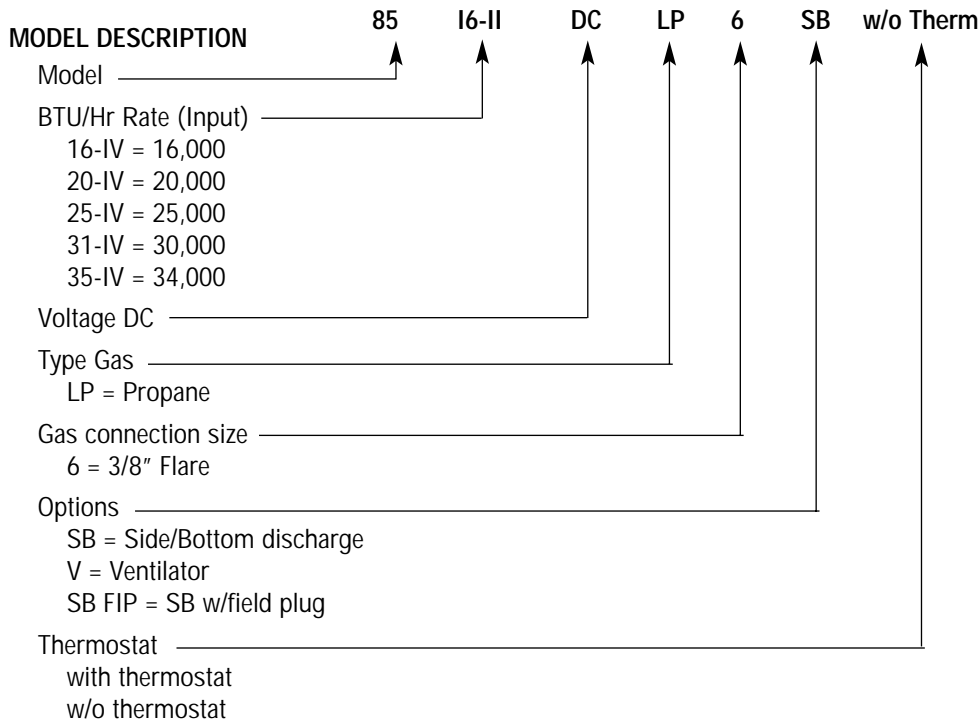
MODEL DESCRIPTION

85 I6-II DC LP 6 SB w/o Therm

Model

BTU/Hr Rate (Input)
16-IV = 16,000
20-IV = 20,000
25-IV = 25,000
31-IV = 30,000
35-IV = 34,000

Voltage DC

Type Gas
LP = Propane

Gas connection size
6 = 3/8″ Flare

Options
SB = Side/Bottom discharge
V = Ventilator
SB FIP = SB w/field plug

Thermostat
with thermostat
w/o thermostat